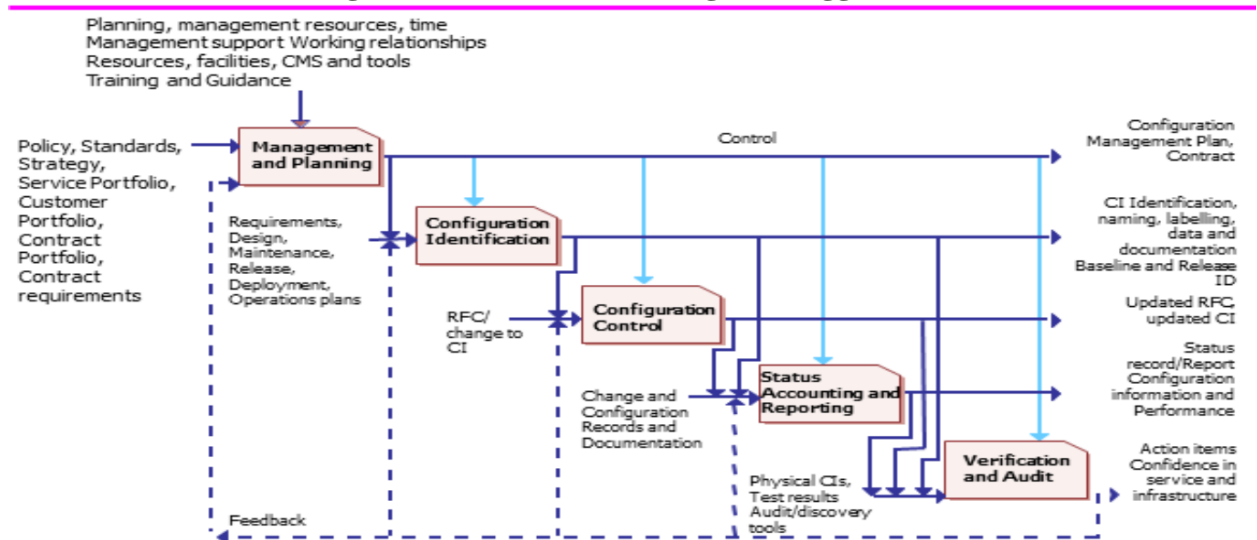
Planning, management resources, time
Management support Working relationships
Resources, facilities, CMS and tools
Training and Guidance

Policy, Standards, Strategy, Service Portfolio, Customer Portfolio, Contract Portfolio, Contract requirements

Management and Planning

Control

Configuration Management Plan, Contract

Requirements, Design, Maintenance, Release, Deployment, Operations plans

Configuration Identification

CI Identification, naming, labelling, data and documentation Baseline and Release ID

RFC/ change to CI

Configuration Control

Updated RFC, updated CI

Change and Configuration Records and Documentation

Status Accounting and Reporting

Status record/Report Configuration information and Performance

Physical CIs, Test results Audit/discovery tools

Verification and Audit

Action items Confidence in service and infrastructure

Feedback